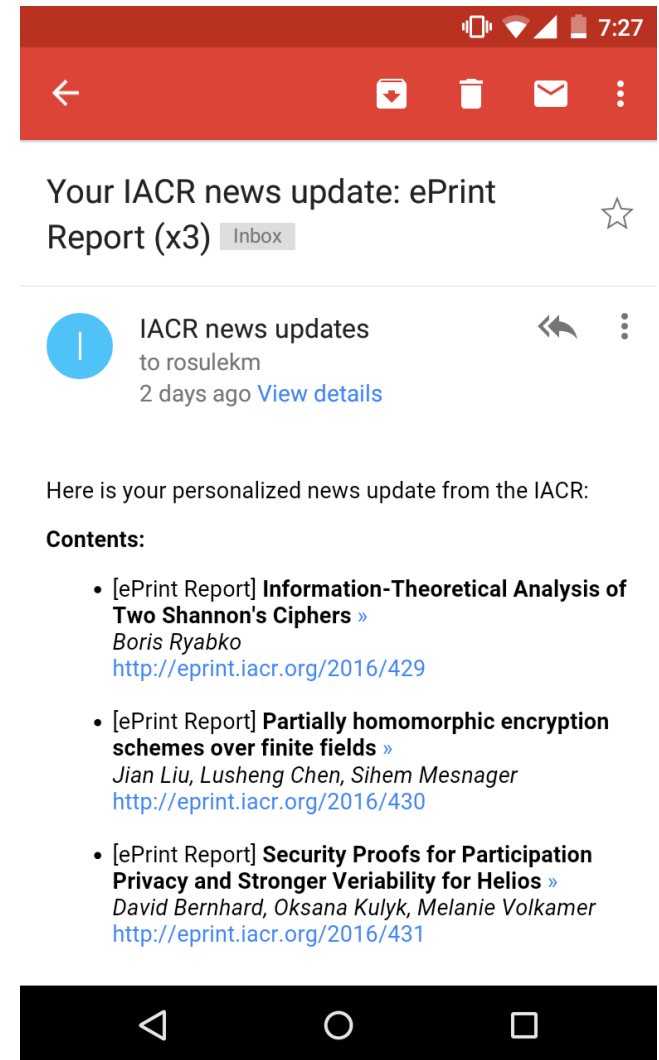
7:27

Your IACR news update: ePrint Report (x3) Inbox

I

IACR news updates
to rosulekm
2 days ago View details

Here is your personalized news update from the IACR:

**Contents:**

- [ePrint Report] **Information-Theoretical Analysis of Two Shannon's Ciphers** »
*Boris Ryabko*
http://eprint.iacr.org/2016/429

- [ePrint Report] **Partially homomorphic encryption schemes over finite fields** »
*Jian Liu, Lusheng Chen, Sihem Mesnager*
http://eprint.iacr.org/2016/430

- [ePrint Report] **Security Proofs for Participation Privacy and Stronger Veriability for Helios** »
*David Bernhard, Oksana Kulyk, Melanie Volkamer*
http://eprint.iacr.org/2016/431